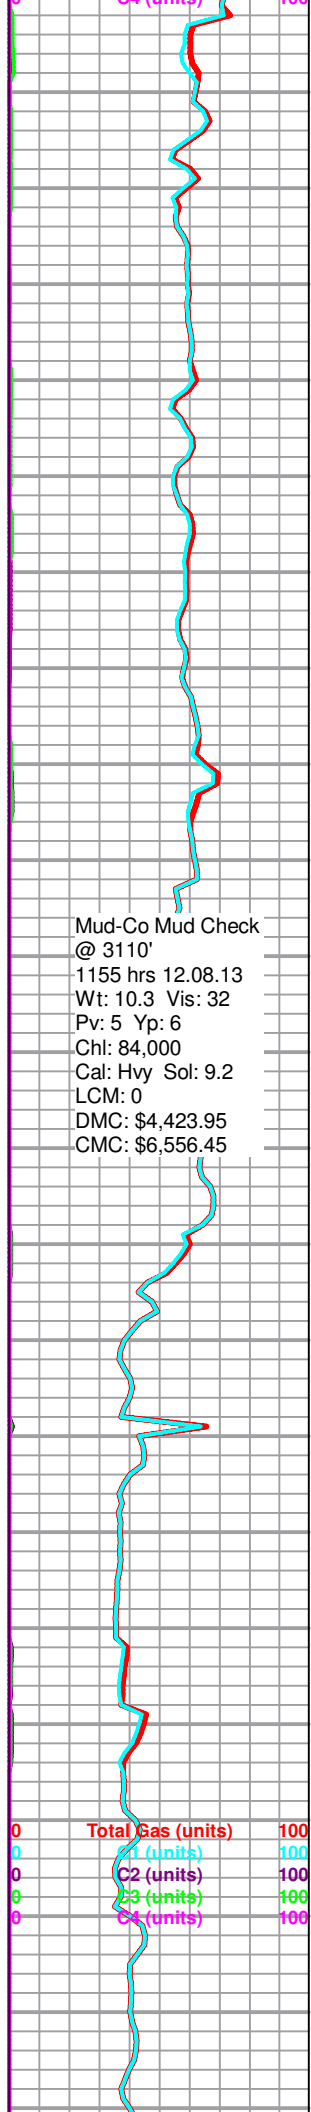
0 C4 (units) 100

Mud-Co Mud Check
@ 3110'
1155 hrs 12.08.13
Wt: 10.3 Vis: 32
Pv: 5 Yp: 6
Chl: 84,000
Cal: Hvy Sol: 9.2
LCM: 0
DMC: $4,423.95
CMC: $6,556.45

0 Total Gas (units) 100
0 C1 (units) 100
0 C2 (units) 100
0 C3 (units) 100
0 C4 (units) 100